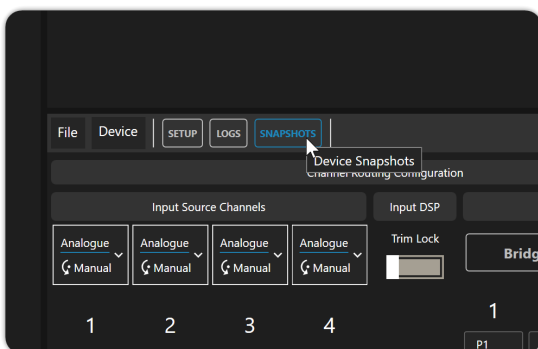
File Device SETUP LOGS SNAPSHOTS

Device Snapshots

Channel Routing Configuration

Input Source Channels

Input DSP

Analogue
Manual

Analogue
Manual

Analogue
Manual

Analogue
Manual

Trim Lock

Bridg

1 2 3 4

1

P1